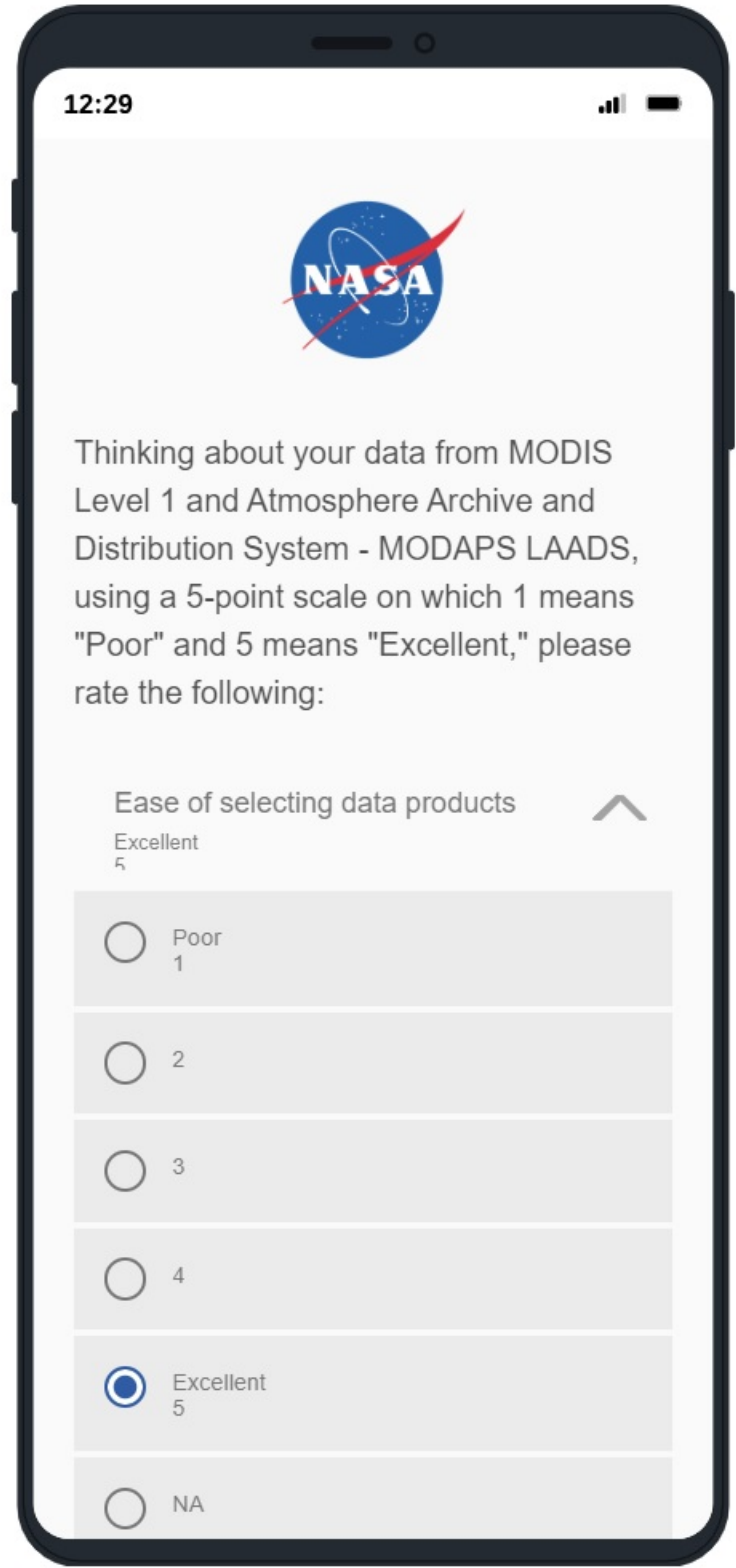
12:29

NASA

Thinking about your data from MODIS Level 1 and Atmosphere Archive and Distribution System - MODAPS LAADS, using a 5-point scale on which 1 means "Poor" and 5 means "Excellent," please rate the following:

Ease of selecting data products
Excellent
5

Poor
1

2

3

4

Excellent
5

NA